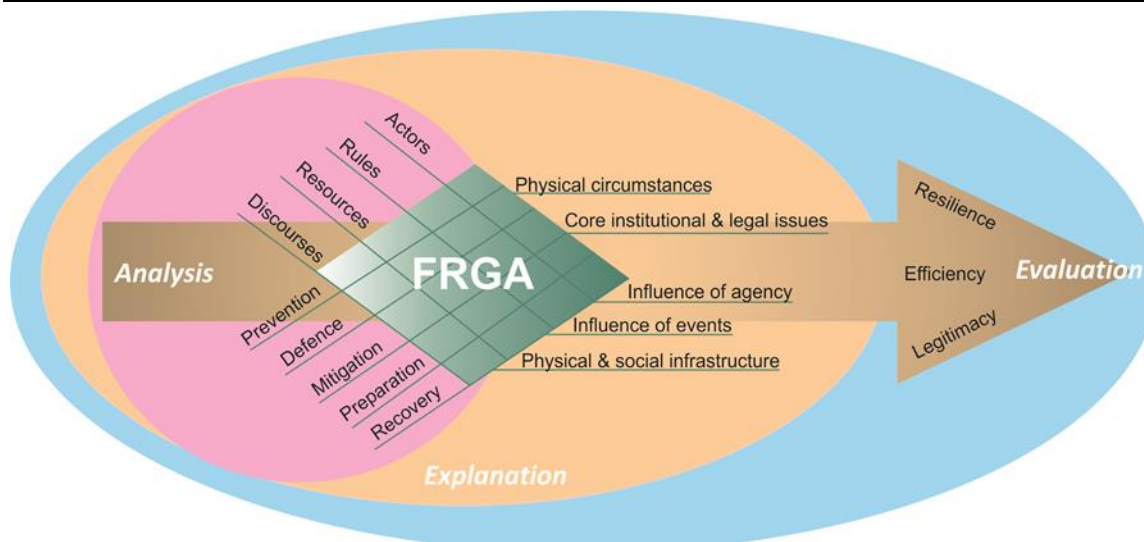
Actors
Rules
Resources
Discourses
Physical circumstances
Core institutional & legal issues
Analysis
FRGA
Influence of agency
Influence of events
Physical & social infrastructure
Prevention
Defence
Mitigation
Preparation
Recovery
Resilience
Efficiency
Legitimacy
Evaluation
Explanation